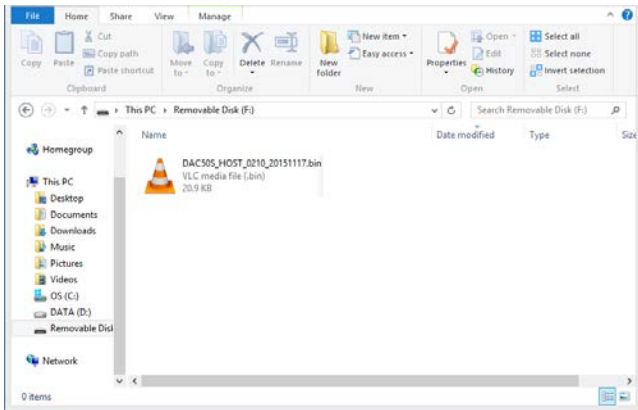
File Home Share View Manage

Copy Paste Cut Copy path Paste shortcut Clipboard

Move to Copy to Delete Rename Organize

New folder New item Easy access New

Properties Open Edit History Open

Select all Select none Invert selection Select

This PC › Removable Disk (F:)

Search Removable Disk (F:)

Name Date modified Type Size

Homegroup

This PC
Desktop
Documents
Downloads
Music
Pictures
Videos
OS (C:)
DATA (D:)
Removable Disk

Network

DAC50S_HOST_0210_20151117.bin
VLC media file (.bin)
20.9 KB

0 items